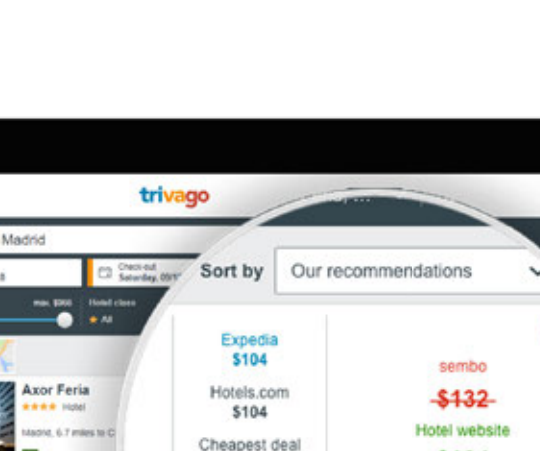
trivago

Madrid

8

Check-out Saturday, 05/1

max. $900

Hotel class

★ All

Axor Feria

★★★★ Hotel

Madrid, 6.7 miles to C

Sort by

Our recommendations

Expedia
$104

Hotels.com
$104

Cheapest deal

sembo

$132

Hotel website